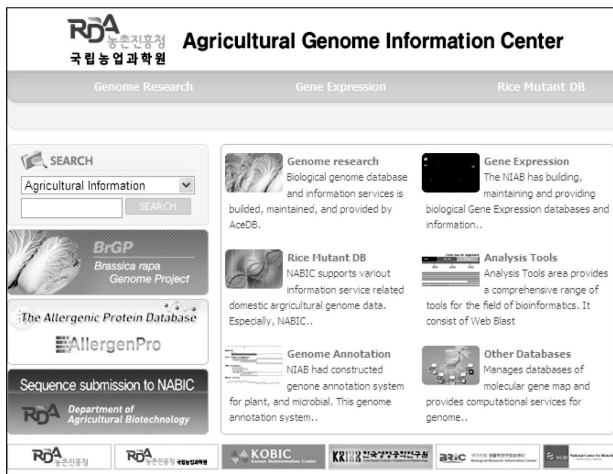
RDA 농촌진흥청
국립농업과학원
Agricultural Genome Information Center

Genome Research
Gene Expression
Rice Mutant DB

SEARCH
Agricultural Information
SEARCH

BrGP
Brassica rapa Genome Project

The Allergenic Protein Database
AllergenPro

Sequence submission to NABIC
RDA Department of Agricultural Biotechnology

Genome research
Biological genome database and information services is builded, maintained, and provided by AceDB.

Gene Expression
The NIAB has building, maintaining and providing biological Gene Expression databases and information..

Rice Mutant DB
NABIC supports variout information service related domestic agricultural genome data. Especially, NABIC..

Analysis Tools
Analysis Tools area provides a comprehensive range of tools for the field of bioinformatics. It consist of Web Blast

Genome Annotation
NIAB had constructed genone annotation system for plant, and microbial. This genome annotation system..

Other Databases
Manages databases of molecular gene map and provides computational services for genome..

RDA 농촌진흥청
RDA 농촌진흥청 국립농업과학원
KOBIC
KRIBB 한국생명공학연구원
BRIC
National Center for Biotech